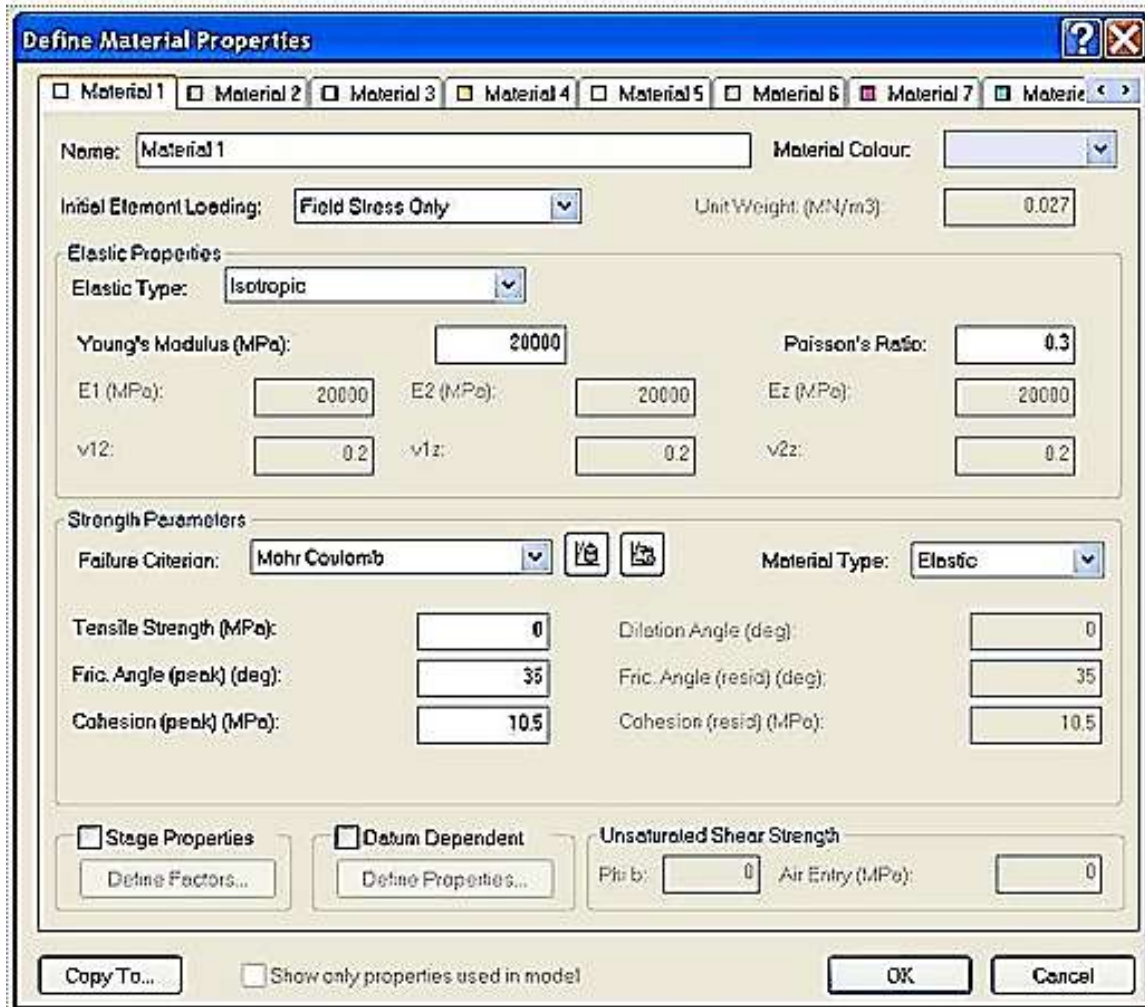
Define Material Properties

Material 1 | Material 2 | Material 3 | Material 4 | Material 5 | Material 6 | Material 7 | Materia

Name: Material 1
Material Colour:

Initial Element Loading: Field Stress Only
Unit Weight (MN/m3): 0.027

Elastic Properties
Elastic Type: Isotropic

Young's Modulus (MPa): 20000
Poisson's Ratio: 0.3

E1 (MPa): 20000
E2 (MPa): 20000
Ez (MPa): 20000

v12: 0.2
v1z: 0.2
v2z: 0.2

Strength Parameters
Failure Criterion: Mohr Coulomb
Material Type: Elastic

Tensile Strength (MPa): 0
Dilation Angle (deg): 0

Fric. Angle (peak) (deg): 35
Fric. Angle (resid) (deg): 35

Cohesion (peak) (MPa): 10.5
Cohesion (resid) (MPa): 10.5

Stage Properties
Define Factors...

Datum Dependent
Define Properties...

Unsaturated Shear Strength
Phi b: 0
Air Entry (MPa): 0

Copy To...
Show only properties used in model
OK
Cancel